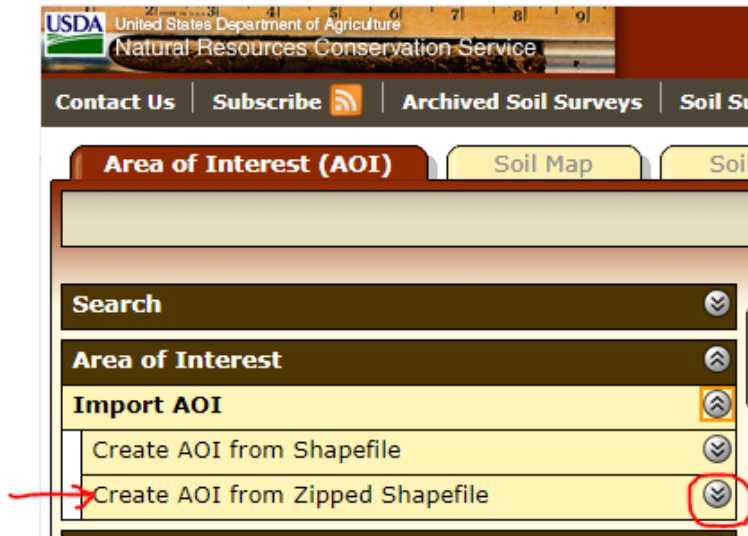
USDA United States Department of Agriculture
Natural Resources Conservation Service

Contact Us | Subscribe | Archived Soil Surveys | Soil Su

Area of Interest (AOI) | Soil Map | Soi

Search

Area of Interest

Import AOI

Create AOI from Shapefile

Create AOI from Zipped Shapefile